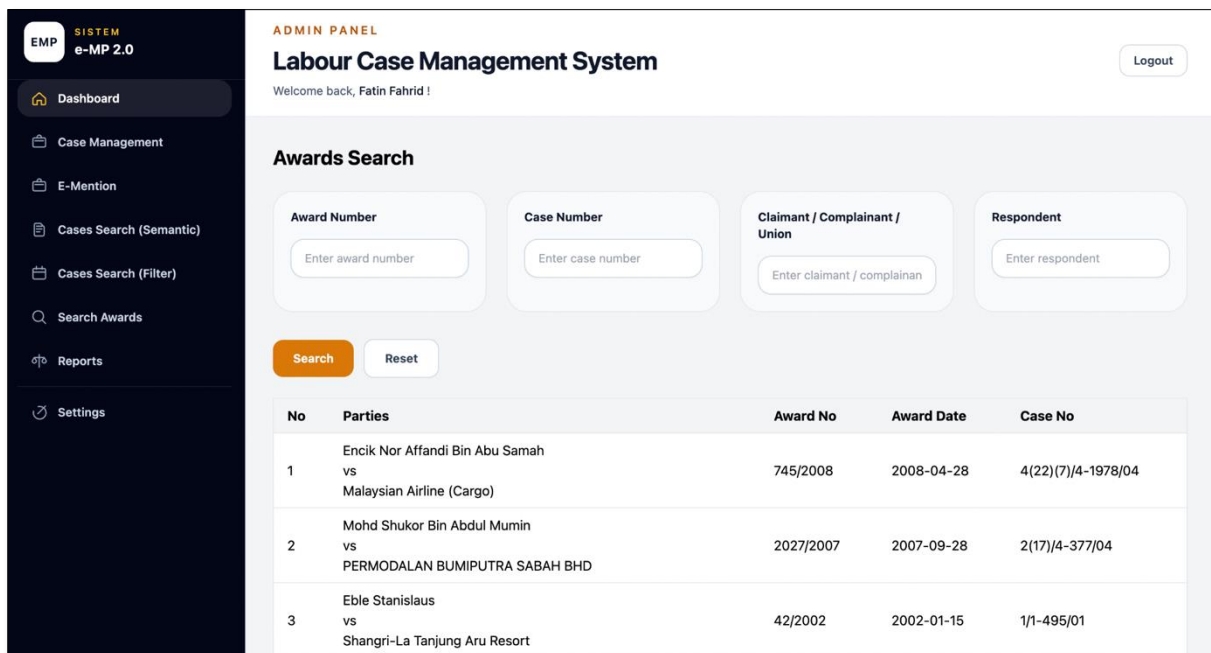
EMP SISTEM e-MP 2.0

Dashboard

Case Management

E-Mention

Cases Search (Semantic)

Cases Search (Filter)

Search Awards

Reports

Settings

ADMIN PANEL

Labour Case Management System

Welcome back, Fatin Fahrid !

Logout

Awards Search

Award Number
Enter award number

Case Number
Enter case number

Claimant / Complainant / Union
Enter claimant / complainan

Respondent
Enter respondent

Search Reset

| No | Parties | Award No | Award Date | Case No |
|---|---|---|---|---|
| 1 | Encik Nor Affandi Bin Abu Samah vs Malaysian Airline (Cargo) | 745/2008 | 2008-04-28 | 4(22)(7)/4-1978/04 |
| 2 | Mohd Shukor Bin Abdul Mumin vs PERMODALAN BUMIPUTRA SABAH BHD | 2027/2007 | 2007-09-28 | 2(17)/4-377/04 |
| 3 | Eble Stanislaus vs Shangri-La Tanjung Aru Resort | 42/2002 | 2002-01-15 | 1/1-495/01 |